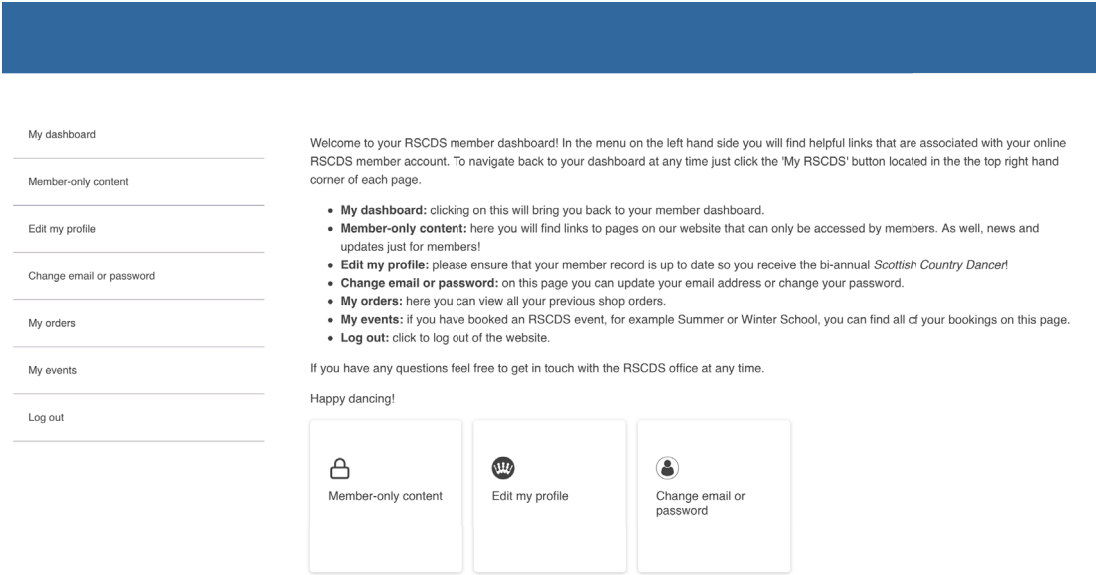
My dashboard

Member-only content

Edit my profile

Change email or password

My orders

My events

Log out

Welcome to your RSCDS member dashboard! In the menu on the left hand side you will find helpful links that are associated with your online RSCDS member account. To navigate back to your dashboard at any time just click the 'My RSCDS' button located in the the top right hand corner of each page.

- **My dashboard:** clicking on this will bring you back to your member dashboard.
- **Member-only content:** here you will find links to pages on our website that can only be accessed by members. As well, news and updates just for members!
- **Edit my profile:** please ensure that your member record is up to date so you receive the bi-annual *Scottish Country Dancer*!
- **Change email or password:** on this page you can update your email address or change your password.
- **My orders:** here you can view all your previous shop orders.
- **My events:** if you have booked an RSCDS event, for example Summer or Winter School, you can find all of your bookings on this page.
- **Log out:** click to log out of the website.

If you have any questions feel free to get in touch with the RSCDS office at any time.

Happy dancing!

Member-only content

Edit my profile

Change email or password